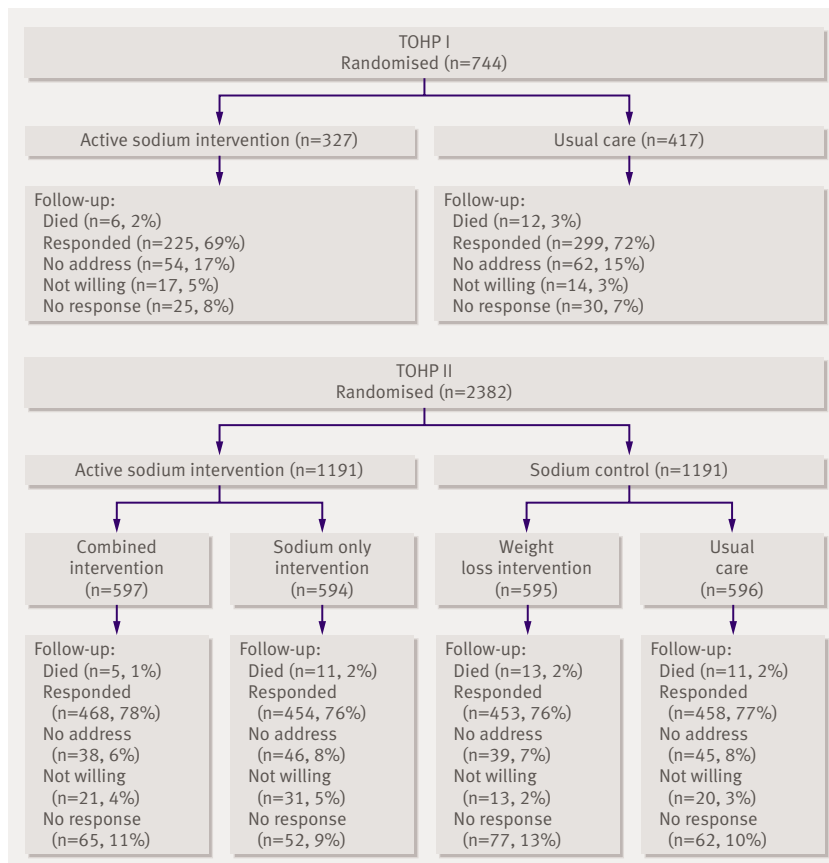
TOHP I
Randomised (n=744)

Active sodium intervention (n=327)

Usual care (n=417)

Follow-up:
Died (n=6, 2%)
Responded (n=225, 69%)
No address (n=54, 17%)
Not willing (n=17, 5%)
No response (n=25, 8%)

Follow-up:
Died (n=12, 3%)
Responded (n=299, 72%)
No address (n=62, 15%)
Not willing (n=14, 3%)
No response (n=30, 7%)

TOHP II
Randomised (n=2382)

Active sodium intervention (n=1191)

Sodium control (n=1191)

Combined intervention (n=597)

Sodium only intervention (n=594)

Weight loss intervention (n=595)

Usual care (n=596)

Follow-up:
Died (n=5, 1%)
Responded (n=468, 78%)
No address (n=38, 6%)
Not willing (n=21, 4%)
No response (n=65, 11%)

Follow-up:
Died (n=11, 2%)
Responded (n=454, 76%)
No address (n=46, 8%)
Not willing (n=31, 5%)
No response (n=52, 9%)

Follow-up:
Died (n=13, 2%)
Responded (n=453, 76%)
No address (n=39, 7%)
Not willing (n=13, 2%)
No response (n=77, 13%)

Follow-up:
Died (n=11, 2%)
Responded (n=458, 77%)
No address (n=45, 8%)
Not willing (n=20, 3%)
No response (n=62, 10%)